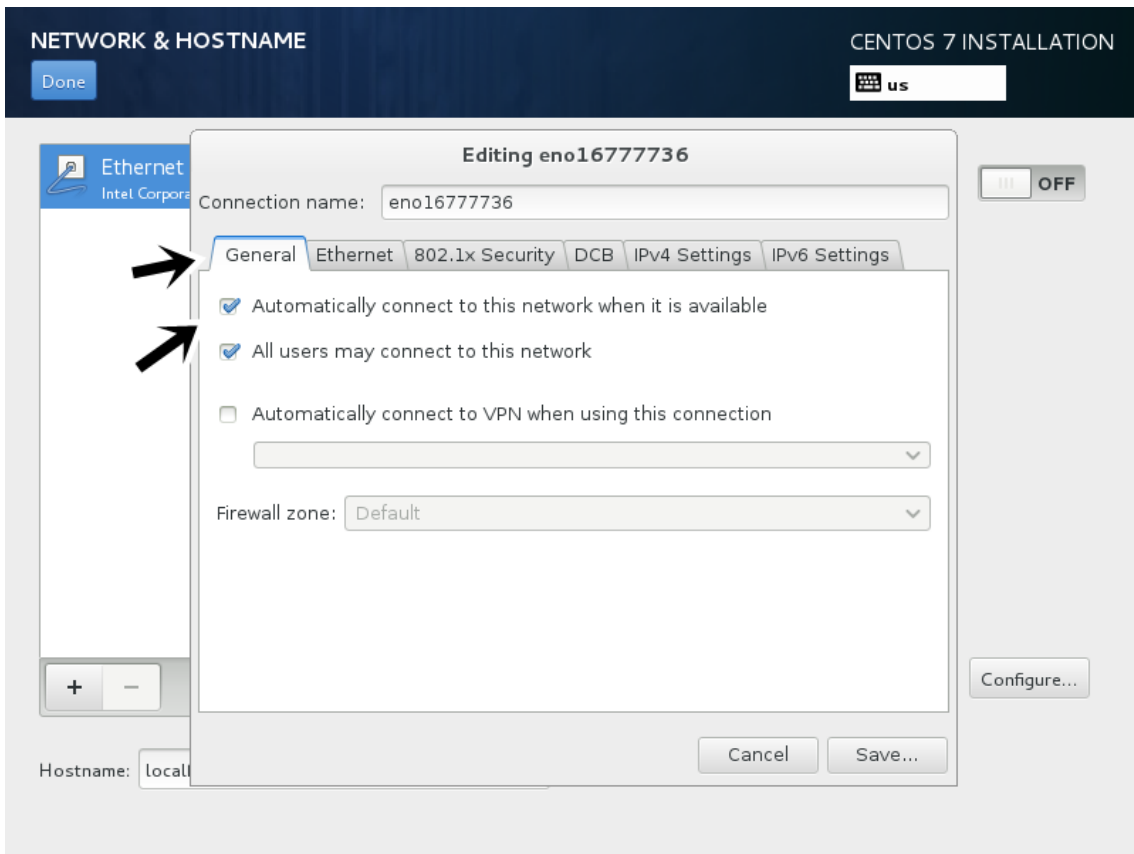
NETWORK & HOSTNAME

Done

CENTOS 7 INSTALLATION

us

Ethernet

Intel Corpora

Editing eno16777736

Connection name: eno16777736

General | Ethernet | 802.1x Security | DCB | IPv4 Settings | IPv6 Settings

Automatically connect to this network when it is available

All users may connect to this network

Automatically connect to VPN when using this connection

Firewall zone: Default

OFF

+ −

Configure...

Hostname: locall

Cancel

Save...